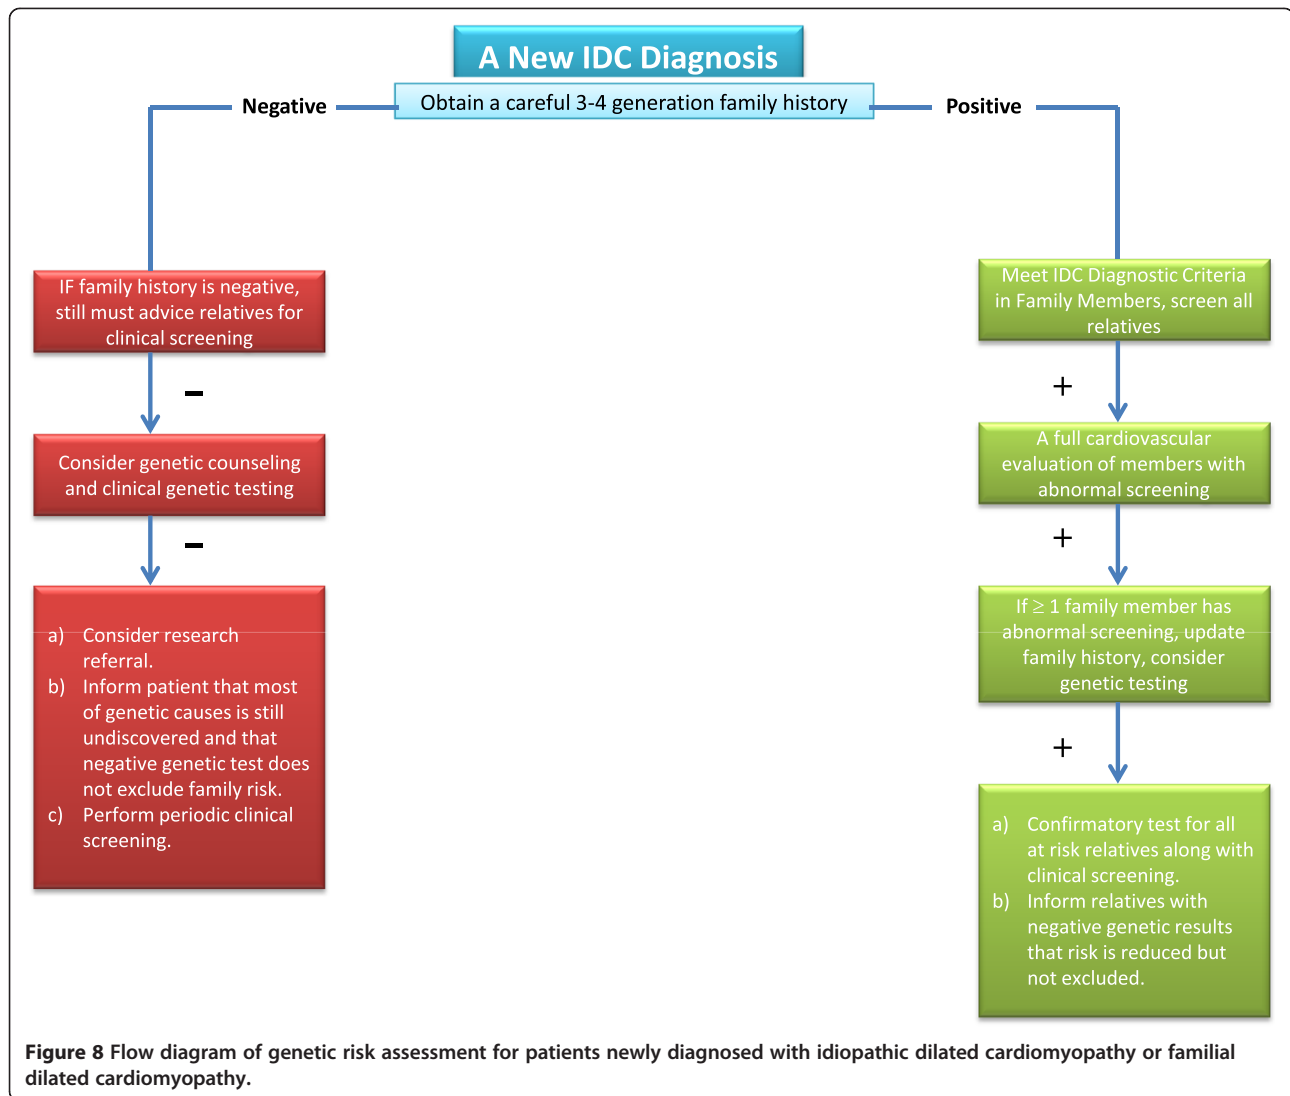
A New IDC Diagnosis

Negative

Obtain a careful 3-4 generation family history

Positive

IF family history is negative, still must advice relatives for clinical screening

–

Consider genetic counseling and clinical genetic testing

–

a) Consider research referral.
b) Inform patient that most of genetic causes is still undiscovered and that negative genetic test does not exclude family risk.
c) Perform periodic clinical screening.

Meet IDC Diagnostic Criteria in Family Members, screen all relatives

+

A full cardiovascular evaluation of members with abnormal screening

+

If ≥ 1 family member has abnormal screening, update family history, consider genetic testing

+

a) Confirmatory test for all at risk relatives along with clinical screening.
b) Inform relatives with negative genetic results that risk is reduced but not excluded.

**Figure 8** Flow diagram of genetic risk assessment for patients newly diagnosed with idiopathic dilated cardiomyopathy or familial dilated cardiomyopathy.